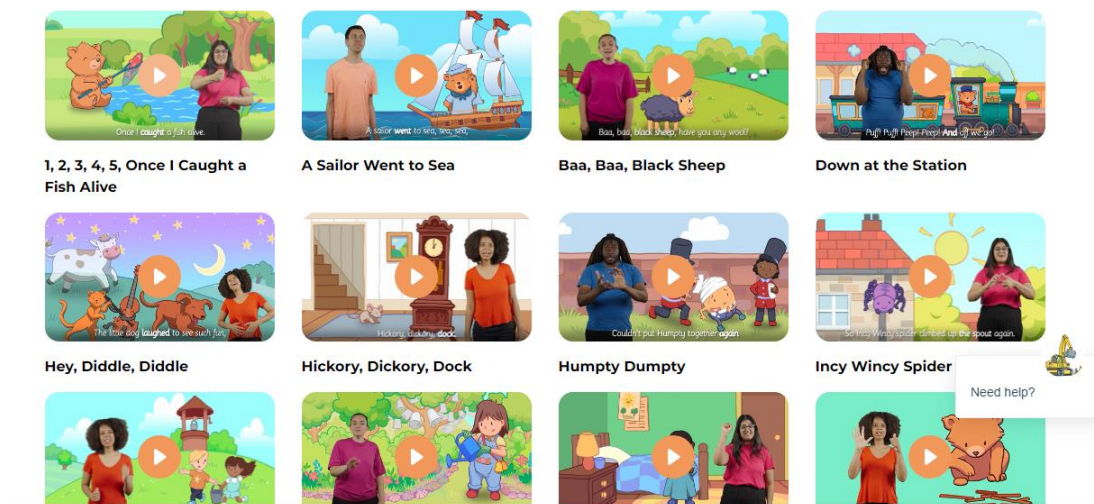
Once I caught a fish alive.

1, 2, 3, 4, 5, Once I Caught a Fish Alive

A sailor went to sea, sea, sea,

A Sailor Went to Sea

Baa, baa, black sheep, have you any wool?

Baa, Baa, Black Sheep

Puff! Puff! Peep! Peep! And off we go!

Down at the Station

The little dog laughed to see such fun.

Hey, Diddle, Diddle

Hickory, dickory, dock

Hickory, Dickory, Dock

Couldn't put Humpty together again

Humpty Dumpty

So Incy Wincy spider climbed up the spout again.

Incy Wincy Spider

Need help?